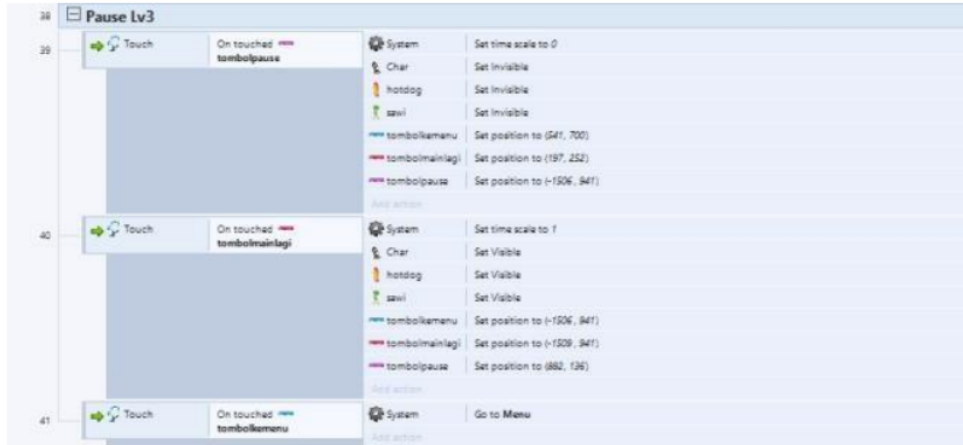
38 Pause Lv3

39 Touch | On touched tombolpause

| | |
|---|---|
| System | Set time scale to 0 |
| Char | Set Invisible |
| hotdog | Set Invisible |
| sawi | Set Invisible |
| tombolkemenu | Set position to (641, 700) |
| tombolmainlagi | Set position to (197, 252) |
| tombolpause | Set position to (-1506, 941) |

Add action

40 Touch | On touched tombolmainlagi

| | |
|---|---|
| System | Set time scale to 1 |
| Char | Set Visible |
| hotdog | Set Visible |
| sawi | Set Visible |
| tombolkemenu | Set position to (-1506, 941) |
| tombolmainlagi | Set position to (-1509, 941) |
| tombolpause | Set position to (882, 136) |

Add action

41 Touch | On touched tombolkemenu

| | |
|---|---|
| System | Go to Menu |

Add action